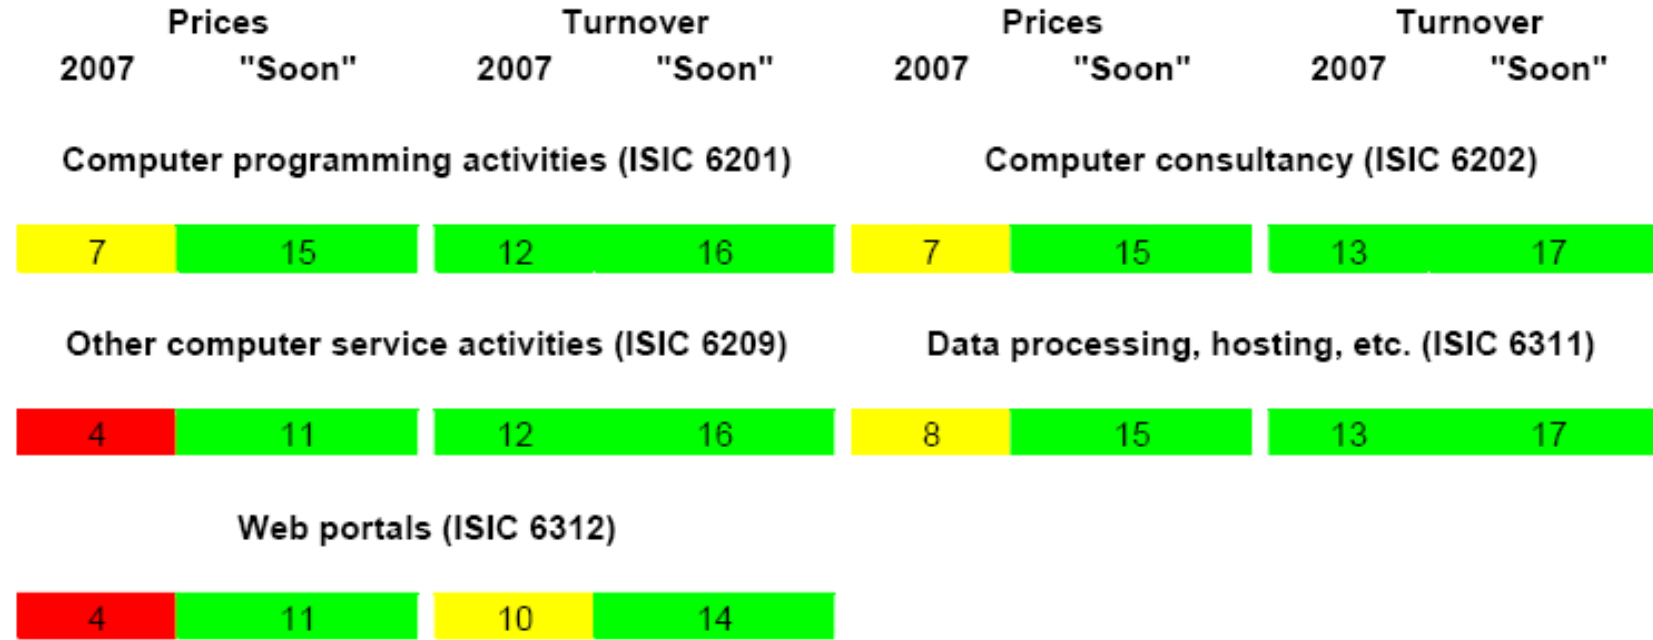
| Prices | | Turnover | | Prices | | Turnover | |
|---|---|---|---|---|---|---|---|
| 2007 | "Soon" | 2007 | "Soon" | 2007 | "Soon" | 2007 | "Soon" |

Computer programming activities (ISIC 6201)

| 7 | 15 | 12 | 16 |
|---|---|---|---|

Computer consultancy (ISIC 6202)

| 7 | 15 | 13 | 17 |
|---|---|---|---|

Other computer service activities (ISIC 6209)

| 4 | 11 | 12 | 16 |
|---|---|---|---|

Data processing, hosting, etc. (ISIC 6311)

| 8 | 15 | 13 | 17 |
|---|---|---|---|

Web portals (ISIC 6312)

| 4 | 11 | 10 | 14 |
|---|---|---|---|